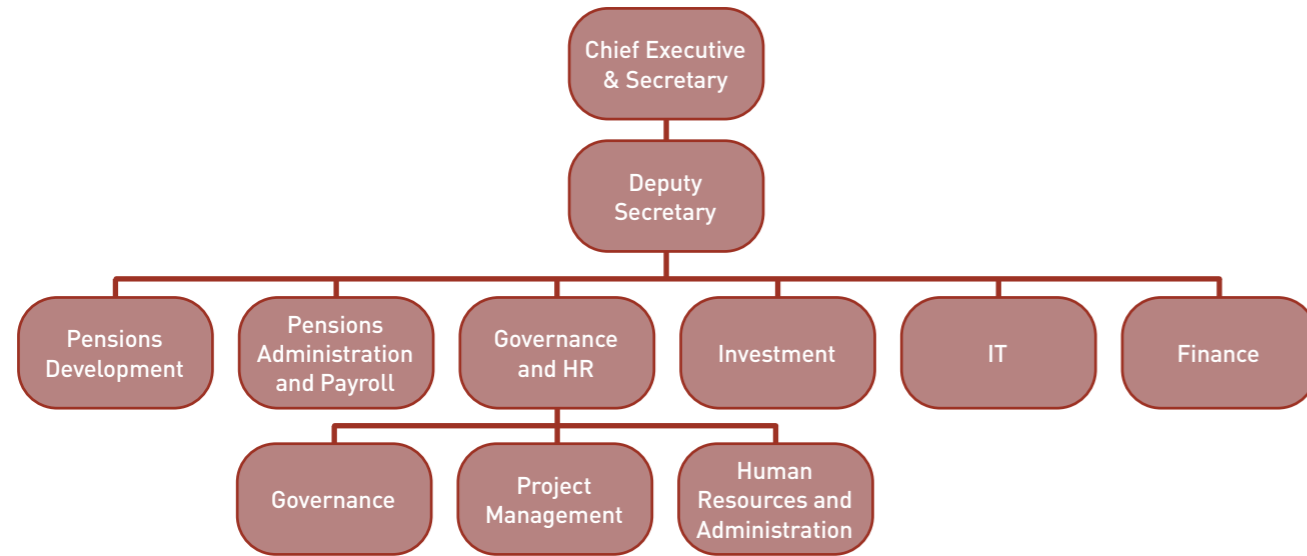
Chief Executive & Secretary

Deputy Secretary

Pensions Development

Pensions Administration and Payroll

Governance and HR

Investment

IT

Finance

Governance

Project Management

Human Resources and Administration